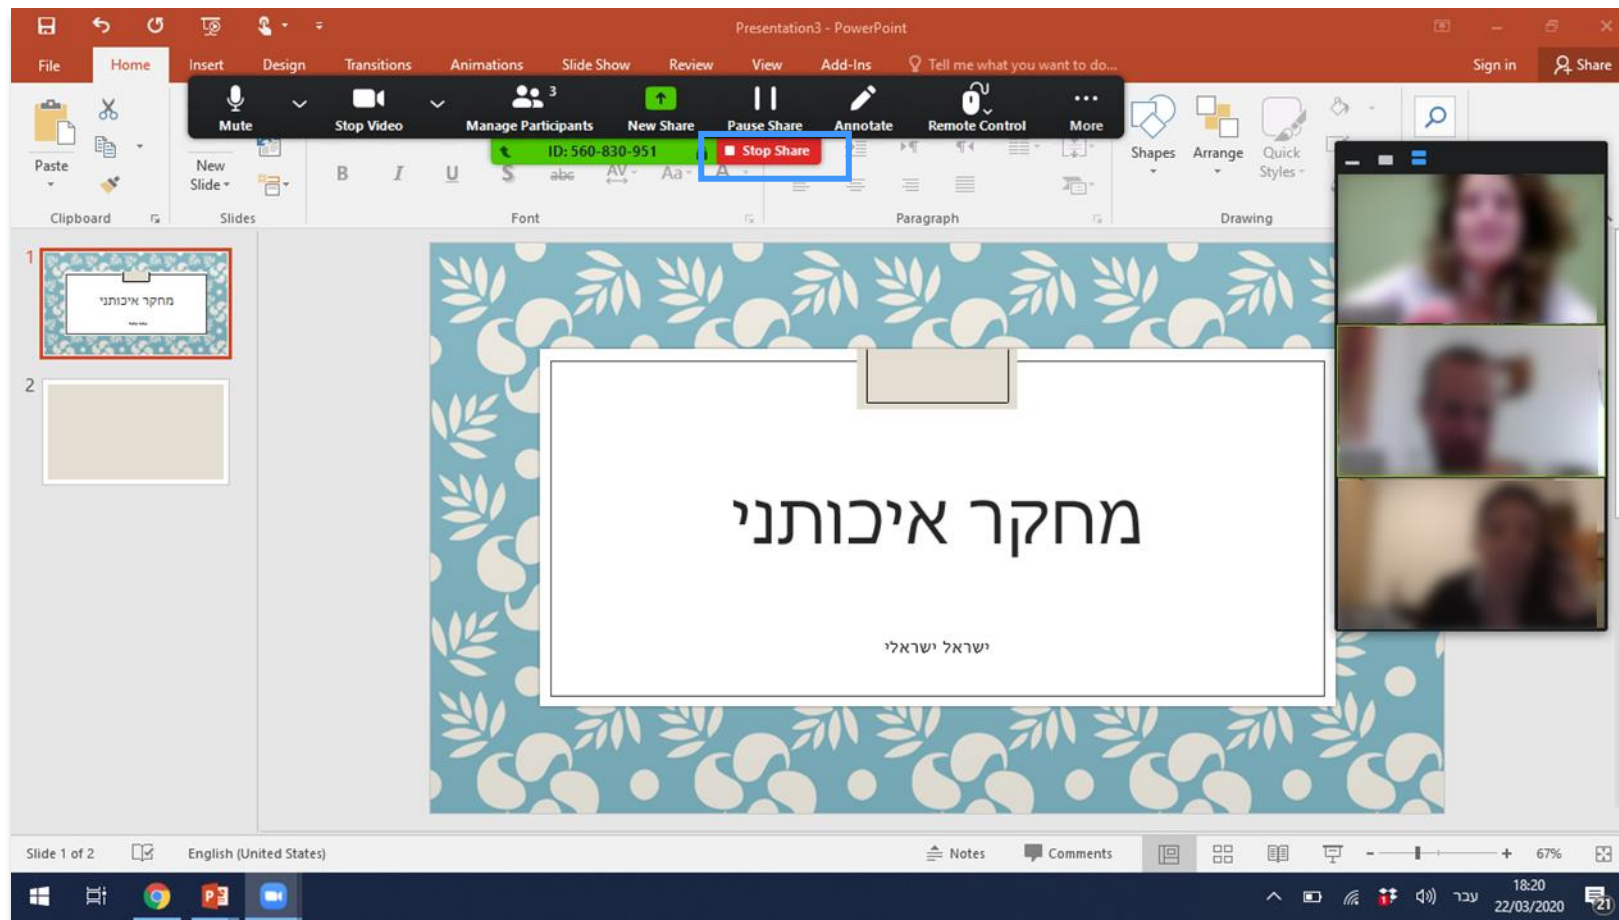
Presentation3 - PowerPoint

File Home Insert Design Transitions Animations Slide Show Review View Add-Ins Tell me what you want to do... Sign in Share

Mute Stop Video 3 Manage Participants New Share Pause Share Annotate Remote Control More

ID: 560-830-951 Stop Share

Paste New Slide B I U S abc AV Aa A Shapes Arrange Quick Styles

Clipboard Slides Font Paragraph Drawing

1
מחקר איכותני

2

מחקר איכותני

ישראל ישראלי

Slide 1 of 2 English (United States) Notes Comments 67%

עבר 18:20 22/03/2020 21